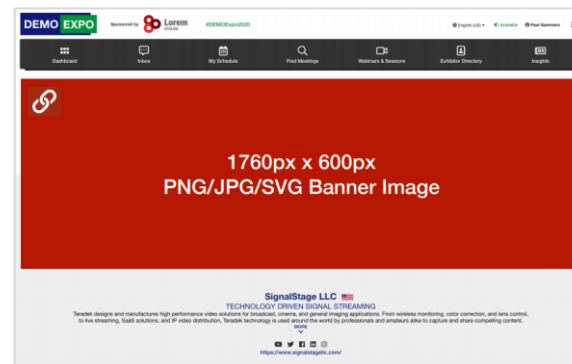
DEMO EXPO Sponsored by Lorem ipsum #DEMOExpo2020

English (US) Available Paul Summers

Dashboard Inbox My Schedule Find Meetings Webinars & Sessions Exhibitor Directory Insights

1760px x 600px
PNG/JPG/SVG Banner Image

SignalStage LLC
TECHNOLOGY DRIVEN SIGNAL STREAMING
Teradek designs and manufactures high performance video solutions for broadcast, cinema, and general imaging applications. From wireless monitoring, color correction, and lens control, to live streaming, SaaS solutions, and IP video distribution, Teradek technology is used around the world by professionals and amateurs alike to capture and share compelling content.
MORE

https://www.signalstagellc.com/